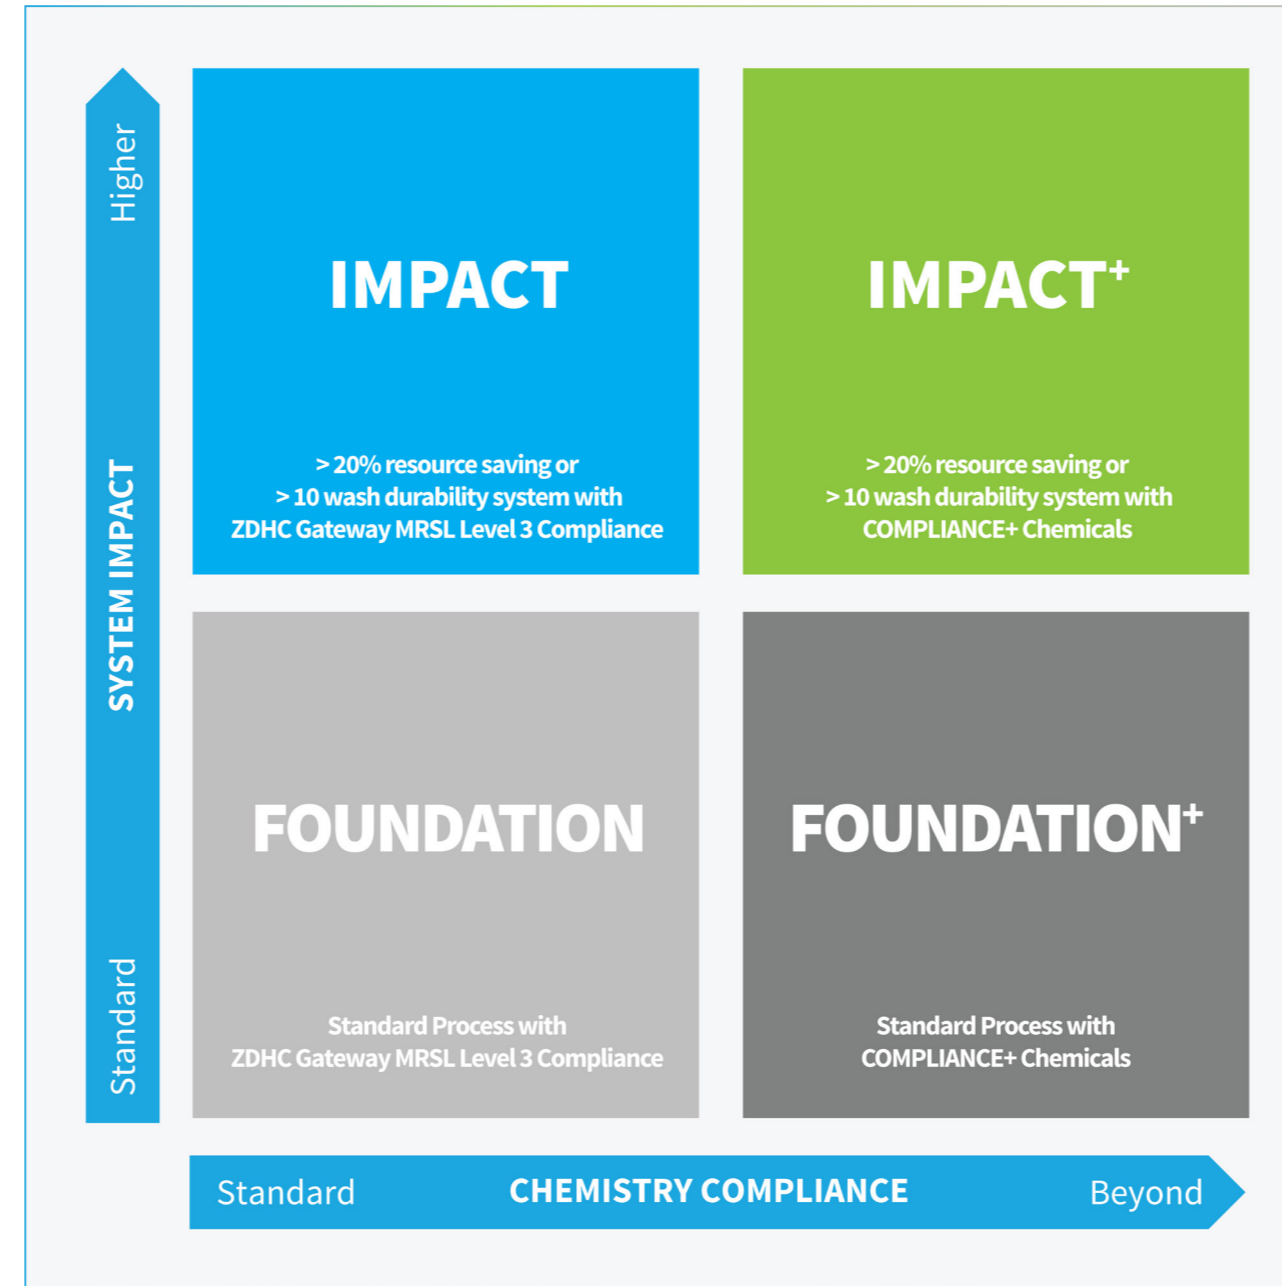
Higher

SYSTEM IMPACT

Standard

IMPACT

> 20% resource saving or
> 10 wash durability system with
ZDHC Gateway MRSL Level 3 Compliance

IMPACT$^{+}$

> 20% resource saving or
> 10 wash durability system with
COMPLIANCE+ Chemicals

FOUNDATION

Standard Process with
ZDHC Gateway MRSL Level 3 Compliance

FOUNDATION$^{+}$

Standard Process with
COMPLIANCE+ Chemicals

Standard CHEMISTRY COMPLIANCE Beyond